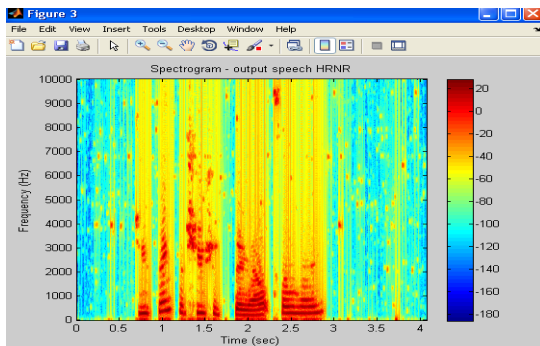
Figure 3

File Edit View Insert Tools Desktop Window Help

Spectrogram - output speech HRNR

10000
9000
8000
7000
6000
5000
4000
3000
2000
1000
0

Frequency (Hz)

0 0.5 1 1.5 2 2.5 3 3.5 4

Time (sec)

20
0
-20
-40
-60
-80
-100
-120
-140
-160
-180